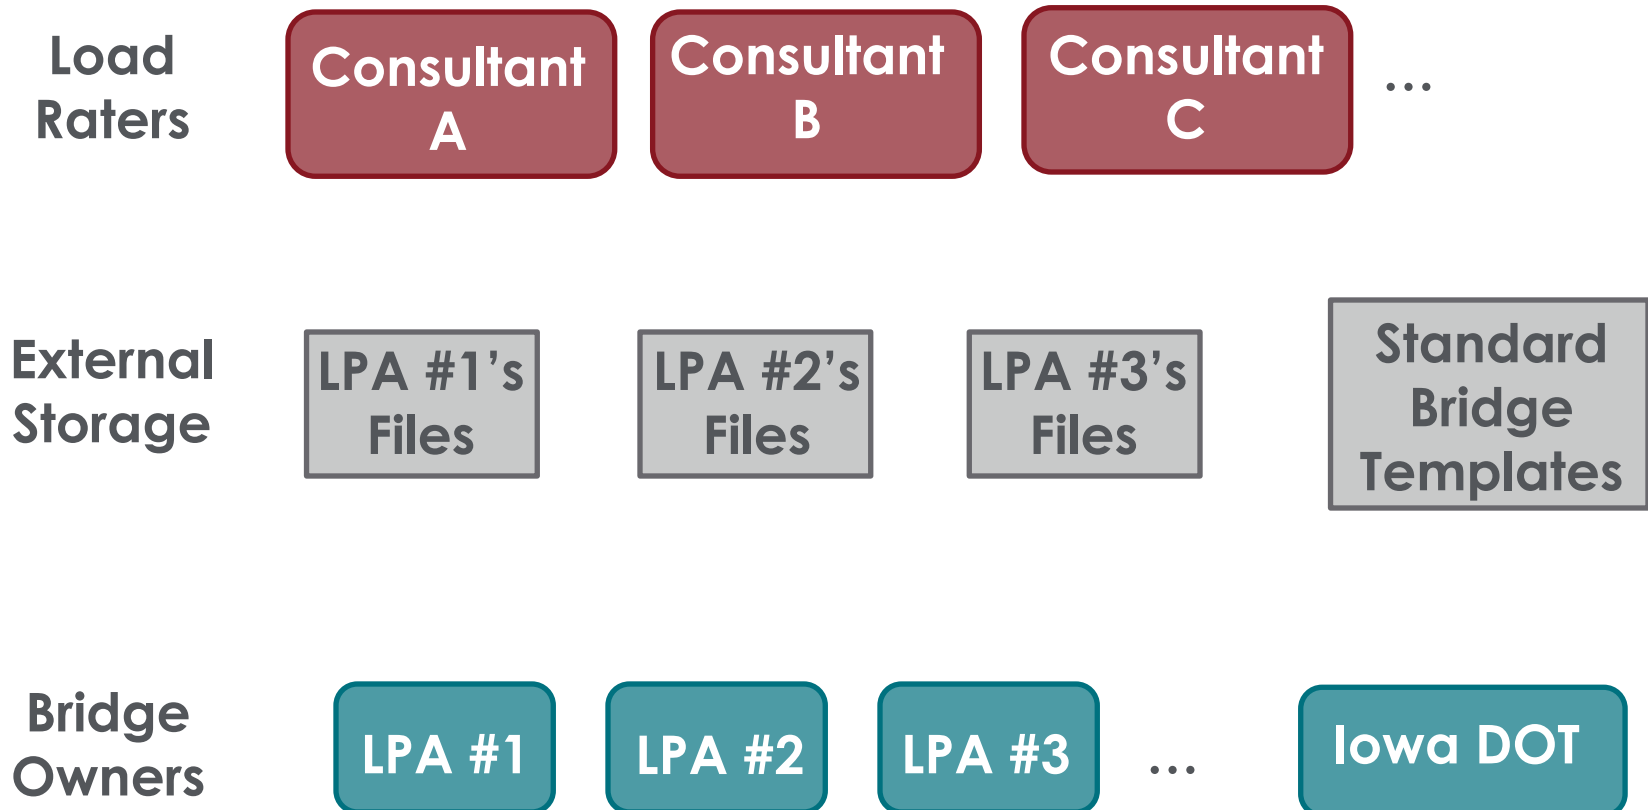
Load Raters

Consultant A

Consultant B

Consultant C

...

External Storage

LPA #1's Files

LPA #2's Files

LPA #3's Files

Standard Bridge Templates

Bridge Owners

LPA #1

LPA #2

LPA #3

...

Iowa DOT